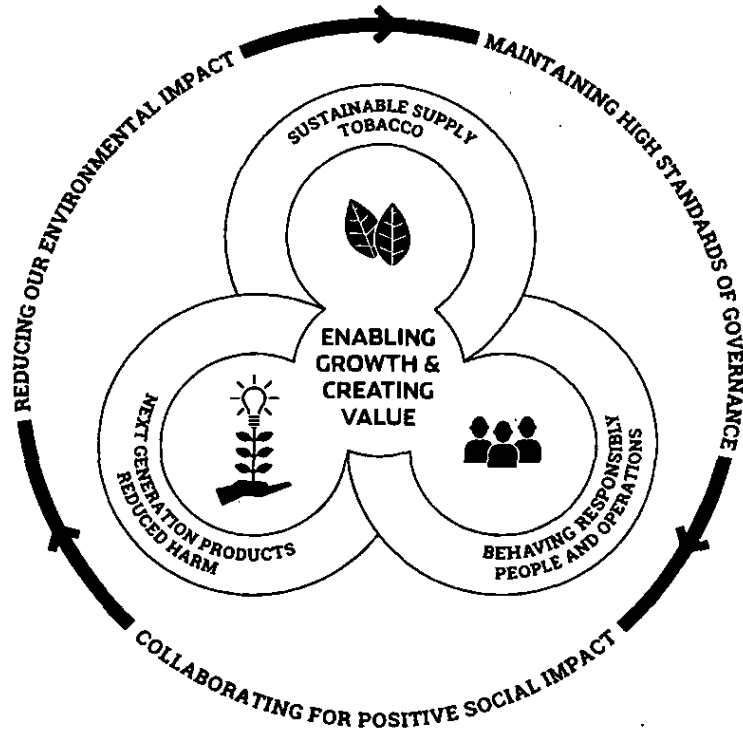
MAINTAINING HIGH STANDARDS OF GOVERNANCE

COLLABORATING FOR POSITIVE SOCIAL IMPACT

REDUCING OUR ENVIRONMENTAL IMPACT

SUSTAINABLE SUPPLY
TOBACCO

ENABLING GROWTH & CREATING VALUE

NEXT GENERATION PRODUCTS
REDUCED HARM

BEHAVING RESPONSIBLY
PEOPLE AND OPERATIONS